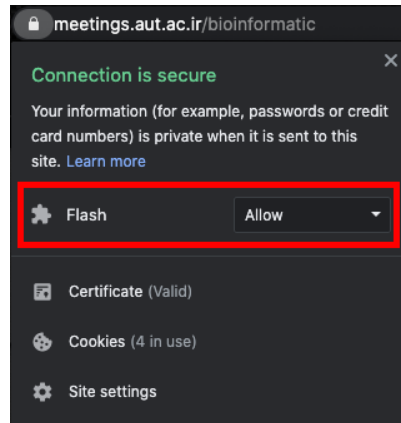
meetings.aut.ac.ir/bioinformatic

Connection is secure

Your information (for example, passwords or credit card numbers) is private when it is sent to this site. Learn more

Flash Allow

Certificate (Valid)

Cookies (4 in use)

Site settings